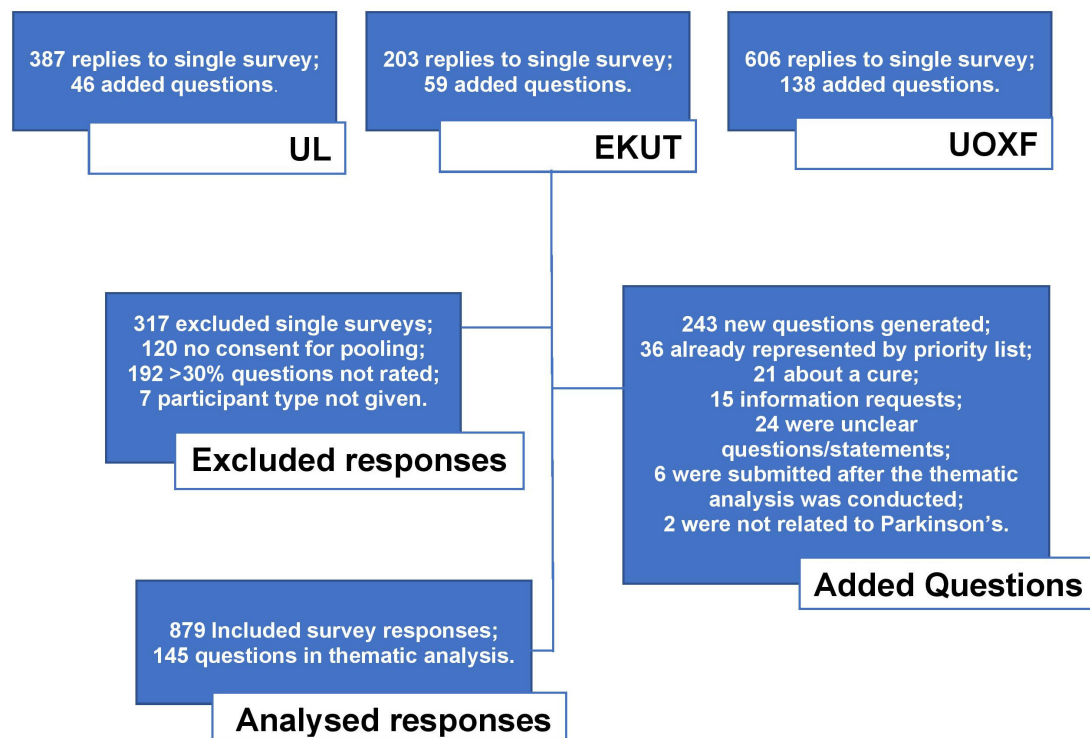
387 replies to single survey;
46 added questions.

UL

203 replies to single survey;
59 added questions.

EKUT

606 replies to single survey;
138 added questions.

UOXF

317 excluded single surveys;
120 no consent for pooling;
192 >30% questions not rated;
7 participant type not given.

Excluded responses

243 new questions generated;
36 already represented by priority list;
21 about a cure;
15 information requests;
24 were unclear questions/statements;
6 were submitted after the thematic analysis was conducted;
2 were not related to Parkinson's.

Added Questions

879 Included survey responses;
145 questions in thematic analysis.

Analysed responses